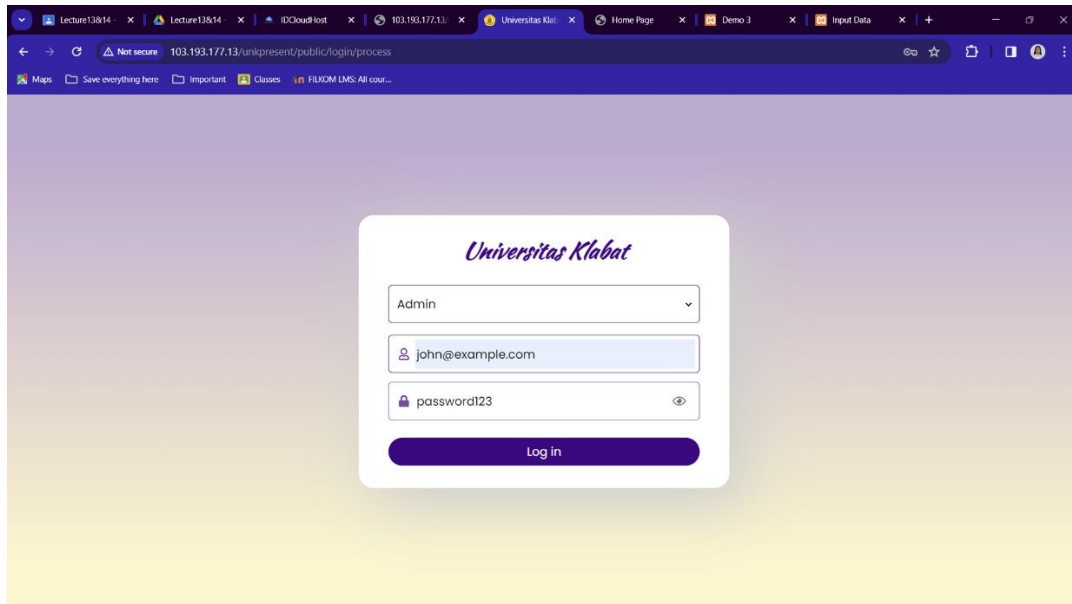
Lecture13&14 - ×
Lecture13&14 - ×
IDCloudHost ×
103.193.177.13/ ×
Universitas Klab ×
Home Page ×
Demo 3 ×
Input Data ×
+

Not secure 103.193.177.13/unkpresent/public/login/process

Maps
Save everything here
Important
Classes
FILKOM LMS: All cour...

Universitas Klabat

Admin

john@example.com

password123

Log in